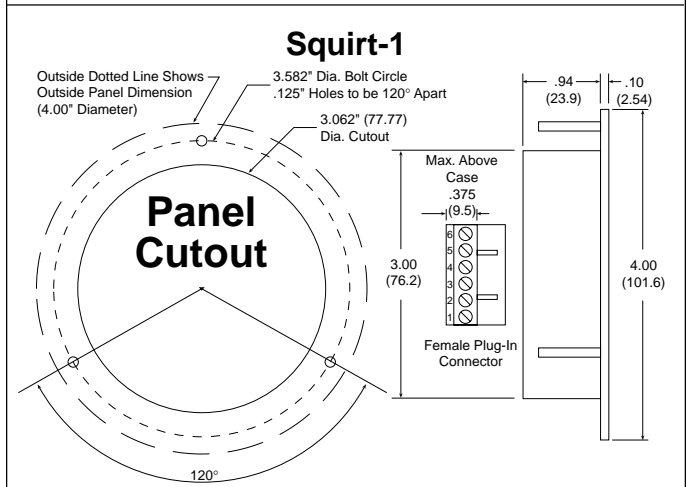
Squirt-1

Outside Dotted Line Shows Outside Panel Dimension (4.00" Diameter)

3.582" Dia. Bolt Circle
.125" Holes to be 120° Apart

3.062" (77.77) Dia. Cutout

Panel Cutout

120°

Max. Above Case
.375
(9.5)

6
5
4
3
2
1

Female Plug-In Connector

3.00
(76.2)

.94
(23.9)

.10
(2.54)

4.00
(101.6)